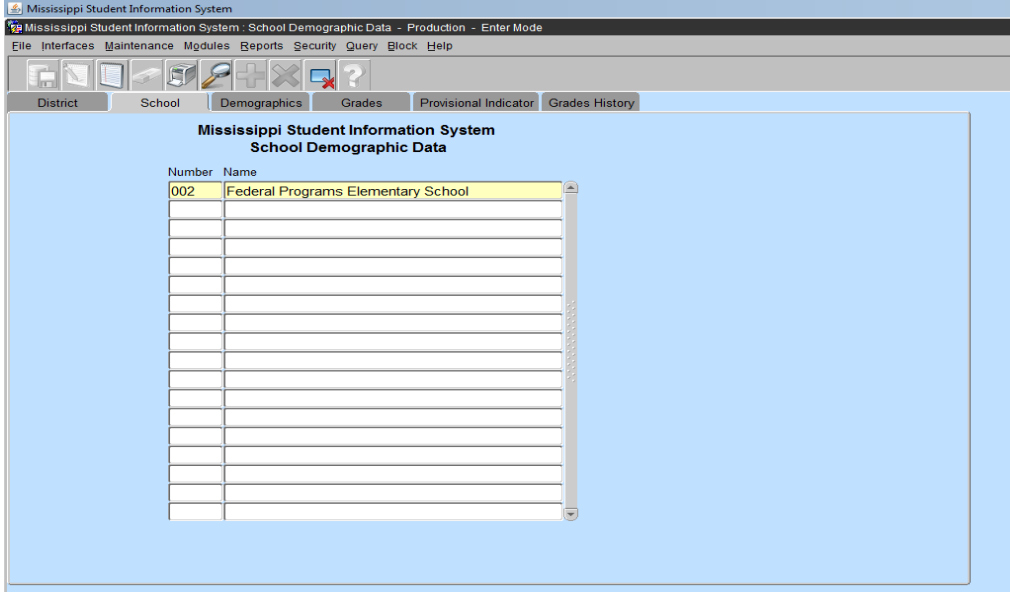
Mississippi Student Information System

Mississippi Student Information System : School Demographic Data - Production - Enter Mode

File Interfaces Maintenance Modules Reports Security Query Block Help

District School Demographics Grades Provisional Indicator Grades History

Mississippi Student Information System
School Demographic Data

| Number | Name |
|---|---|
| 002 | Federal Programs Elementary School |